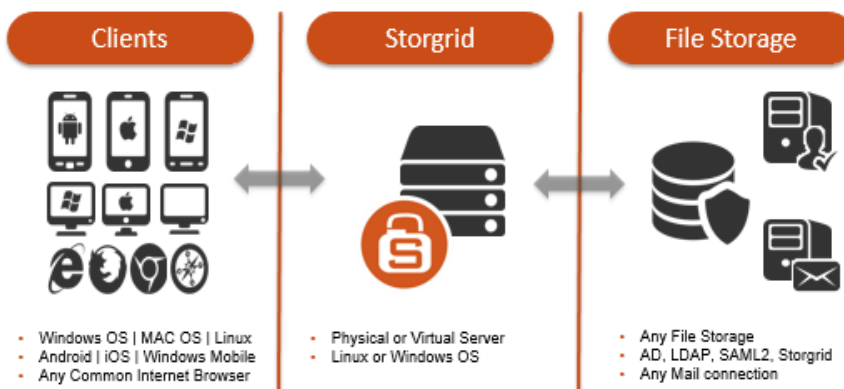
Clients

Storgrid

File Storage

- Windows OS | MAC OS | Linux
- Android | iOS | Windows Mobile
- Any Common Internet Browser

- Physical or Virtual Server
- Linux or Windows OS

- Any File Storage
- AD, LDAP, SAML2, Storgrid
- Any Mail connection